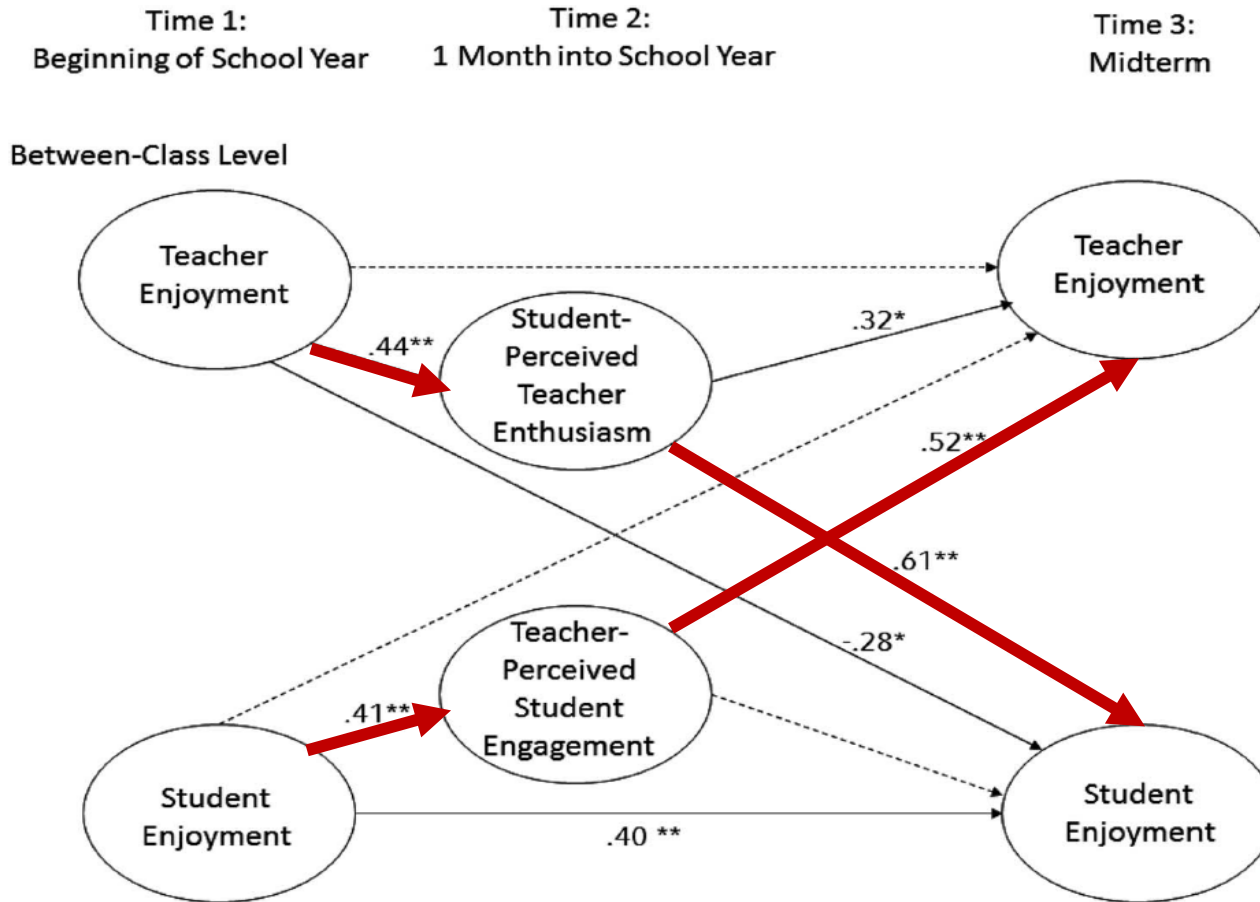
Time 1:
Beginning of School Year

Time 2:
1 Month into School Year

Time 3:
Midterm

Between-Class Level

Teacher Enjoyment

Student-Perceived Teacher Enthusiasm

Teacher Enjoyment

.44**

.32*

.52**

.61**

-.28*

Teacher-Perceived Student Engagement

.41**

Student Enjoyment

.40 **

Student Enjoyment